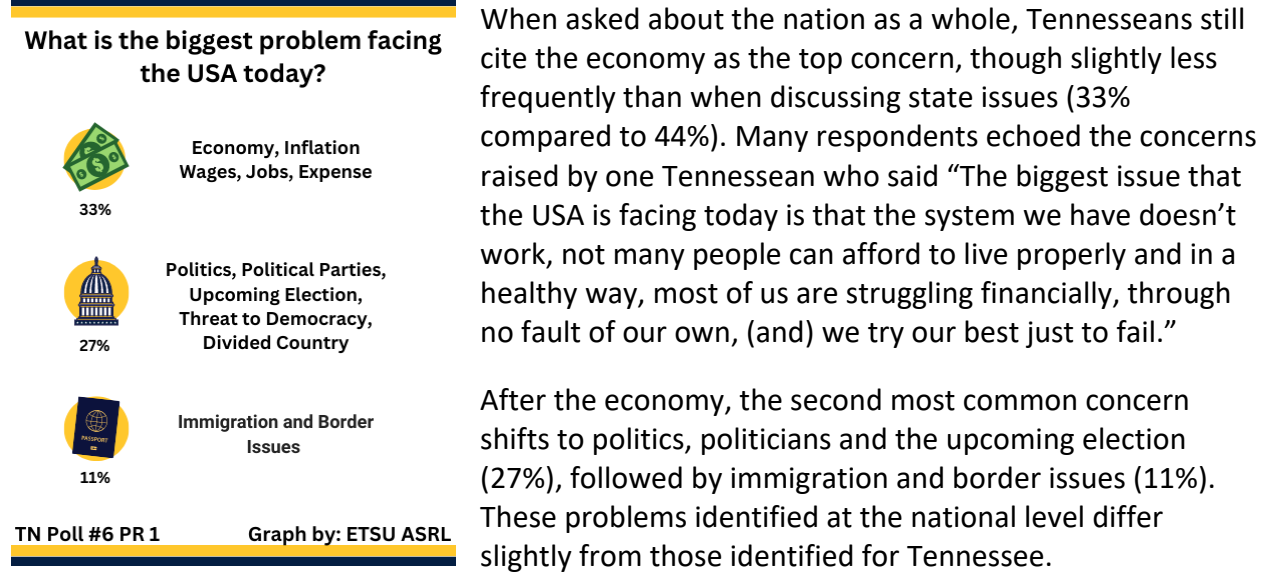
What is the biggest problem facing the USA today?

Economy, Inflation Wages, Jobs, Expense

33%

Politics, Political Parties, Upcoming Election, Threat to Democracy, Divided Country

27%

PASSPORT

Immigration and Border Issues

11%

TN Poll #6 PR 1

Graph by: ETSU ASRL

When asked about the nation as a whole, Tennesseans still cite the economy as the top concern, though slightly less frequently than when discussing state issues (33% compared to 44%). Many respondents echoed the concerns raised by one Tennessean who said “The biggest issue that the USA is facing today is that the system we have doesn’t work, not many people can afford to live properly and in a healthy way, most of us are struggling financially, through no fault of our own, (and) we try our best just to fail.”

After the economy, the second most common concern shifts to politics, politicians and the upcoming election (27%), followed by immigration and border issues (11%). These problems identified at the national level differ slightly from those identified for Tennessee.